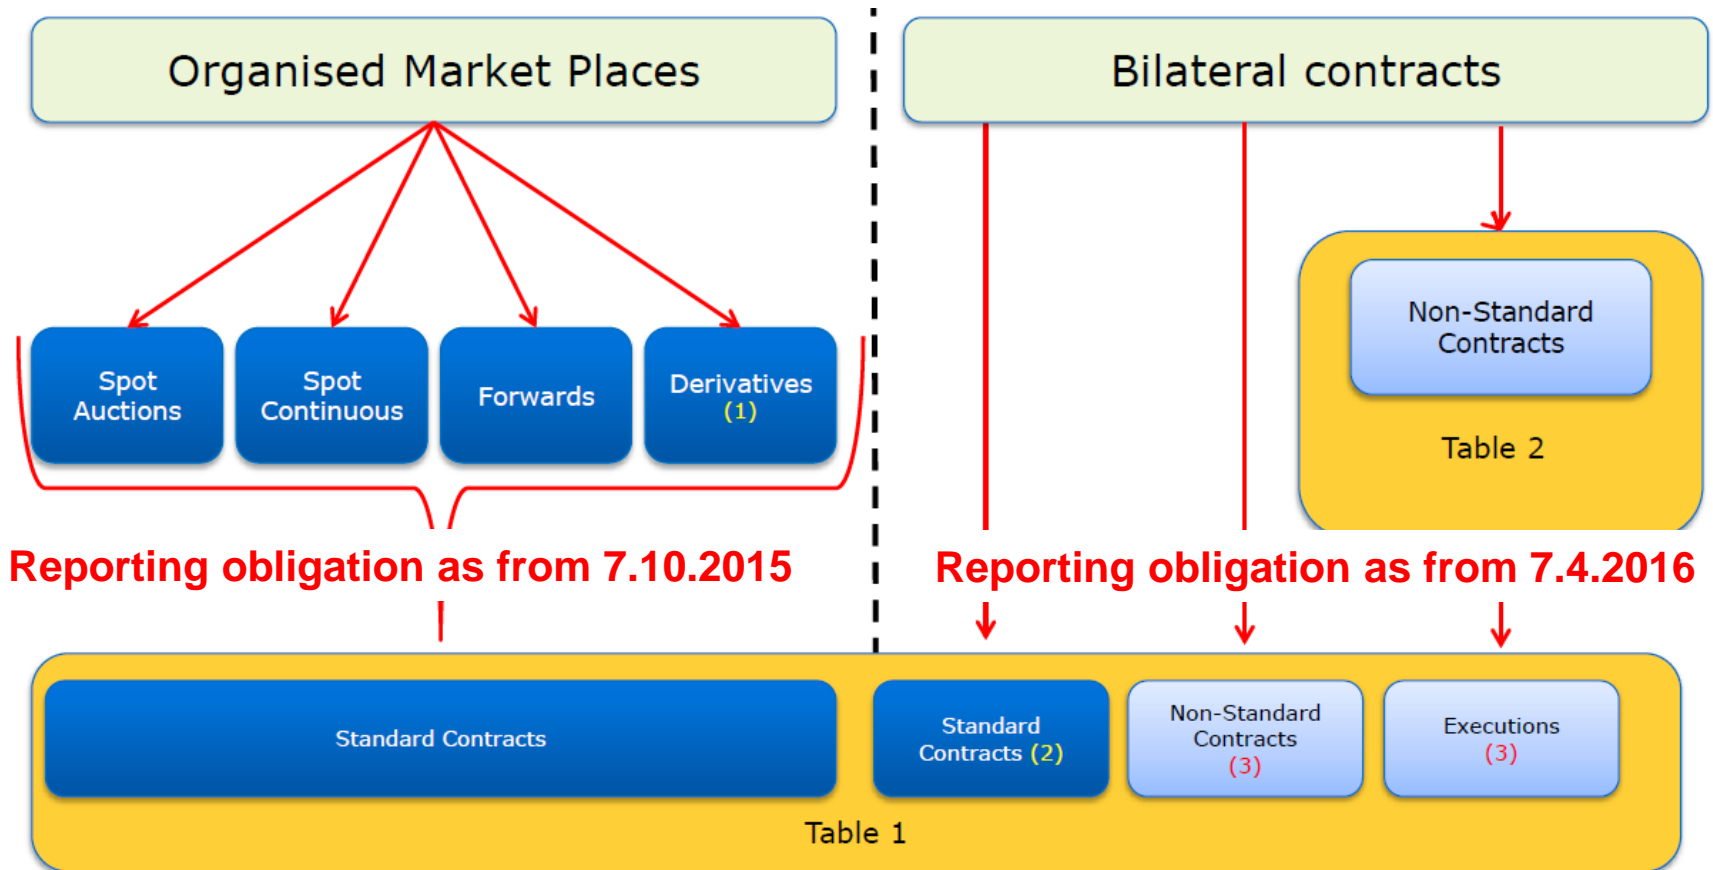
Organised Market Places

Bilateral contracts

Spot Auctions

Spot Continuous

Forwards

Derivatives (1)

Non-Standard Contracts

Table 2

Reporting obligation as from 7.10.2015

Reporting obligation as from 7.4.2016

Standard Contracts

Standard Contracts (2)

Non-Standard Contracts (3)

Executions (3)

Table 1